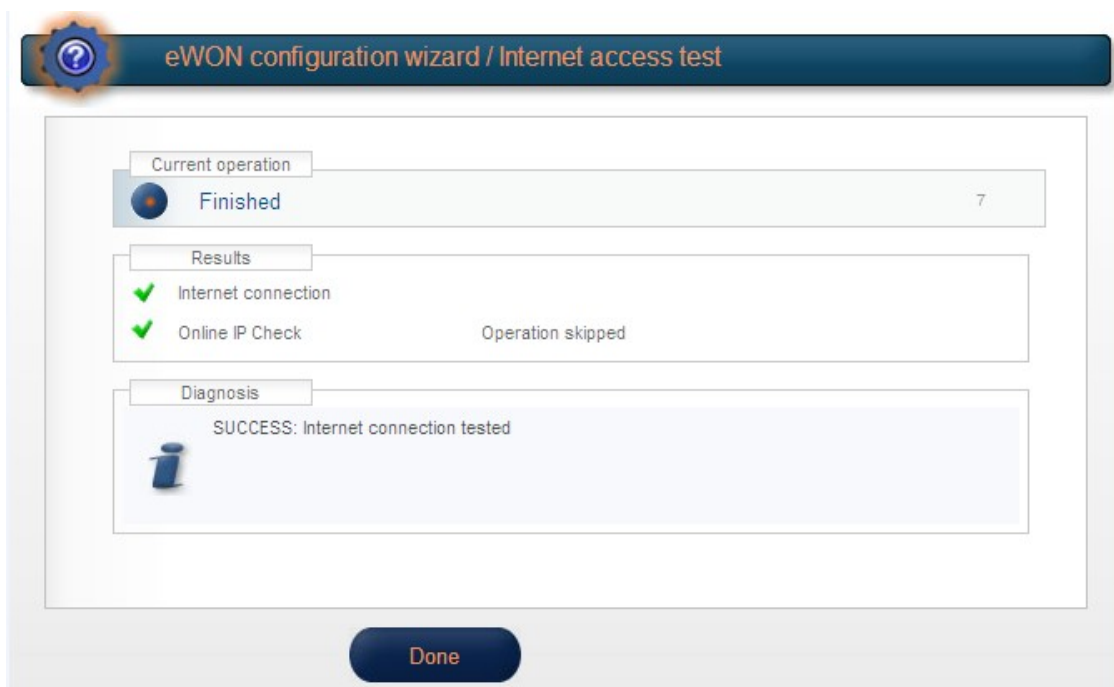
eWON configuration wizard / Internet access test

Current operation

Finished

7

Results

Internet connection

Online IP Check

Operation skipped

Diagnosis

SUCCESS: Internet connection tested

Done